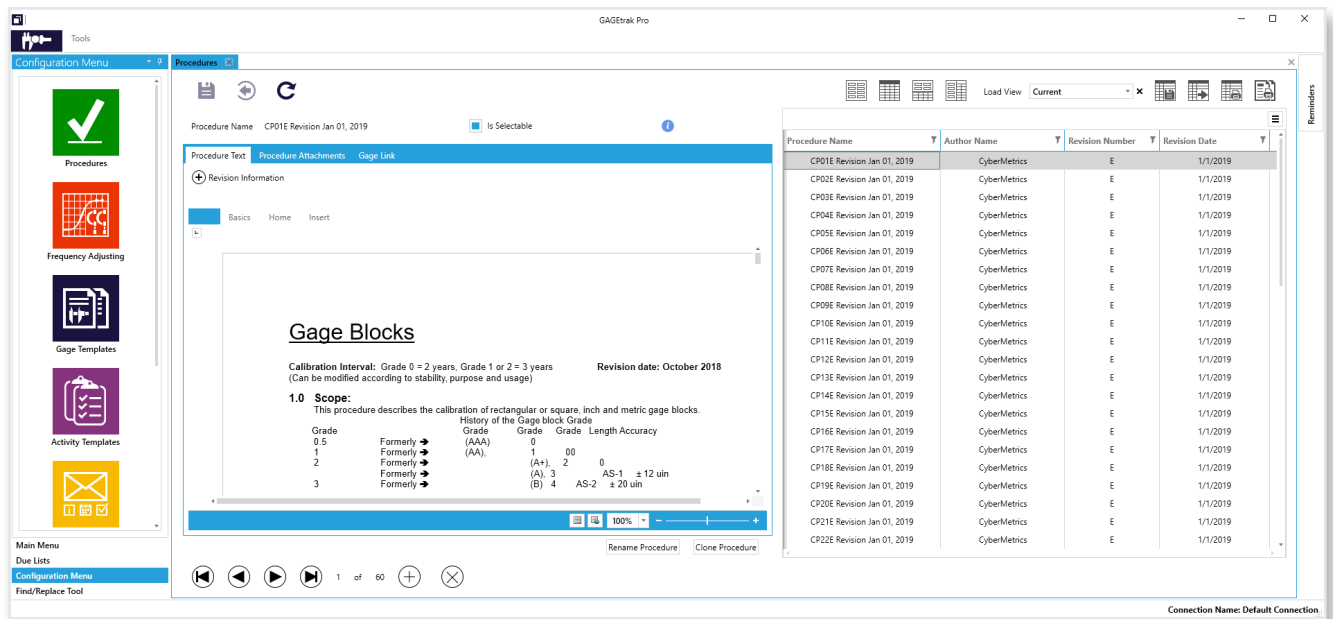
GAGEtrak Pro

Tools

Configuration Menu

Procedures

Frequency Adjusting

Gage Templates

Activity Templates

Main Menu
Due Lists
Configuration Menu
Find/Replace Tool

Procedures

Procedure Name CP01E Revision Jan 01, 2019

Is Selectable

Procedure Text | Procedure Attachments | Gage Link

Revision Information

Basics Home Insert

Gage Blocks

Calibration Interval: Grade 0 = 2 years, Grade 1 or 2 = 3 years Revision date: October 2018
(Can be modified according to stability, purpose and usage)

1.0 Scope:
This procedure describes the calibration of rectangular or square, inch and metric gage blocks.

History of the Gage block Grade

| Grade | | Grade | Grade | Grade | Length Accuracy |
|---|---|---|---|---|---|
| 0.5 | Formerly ➔ | (AAA) | 0 | | |
| 1 | Formerly ➔ | (AA), | 1 | 00 | |
| 2 | Formerly ➔ | | (A+), | 2 | 0 |
| | Formerly ➔ | | (A), 3 | | AS-1 ± 12 uin |
| 3 | Formerly ➔ | | (B) 4 | | AS-2 ± 20 uin |

100%

Rename Procedure Clone Procedure

1 of 60

Load View Current

| Procedure Name | Author Name | Revision Number | Revision Date |
|---|---|---|---|
| CP01E Revision Jan 01, 2019 | CyberMetrics | E | 1/1/2019 |
| CP02E Revision Jan 01, 2019 | CyberMetrics | E | 1/1/2019 |
| CP03E Revision Jan 01, 2019 | CyberMetrics | E | 1/1/2019 |
| CP04E Revision Jan 01, 2019 | CyberMetrics | E | 1/1/2019 |
| CP05E Revision Jan 01, 2019 | CyberMetrics | E | 1/1/2019 |
| CP06E Revision Jan 01, 2019 | CyberMetrics | E | 1/1/2019 |
| CP07E Revision Jan 01, 2019 | CyberMetrics | E | 1/1/2019 |
| CP08E Revision Jan 01, 2019 | CyberMetrics | E | 1/1/2019 |
| CP09E Revision Jan 01, 2019 | CyberMetrics | E | 1/1/2019 |
| CP10E Revision Jan 01, 2019 | CyberMetrics | E | 1/1/2019 |
| CP11E Revision Jan 01, 2019 | CyberMetrics | E | 1/1/2019 |
| CP12E Revision Jan 01, 2019 | CyberMetrics | E | 1/1/2019 |
| CP13E Revision Jan 01, 2019 | CyberMetrics | E | 1/1/2019 |
| CP14E Revision Jan 01, 2019 | CyberMetrics | E | 1/1/2019 |
| CP15E Revision Jan 01, 2019 | CyberMetrics | E | 1/1/2019 |
| CP16E Revision Jan 01, 2019 | CyberMetrics | E | 1/1/2019 |
| CP17E Revision Jan 01, 2019 | CyberMetrics | E | 1/1/2019 |
| CP18E Revision Jan 01, 2019 | CyberMetrics | E | 1/1/2019 |
| CP19E Revision Jan 01, 2019 | CyberMetrics | E | 1/1/2019 |
| CP20E Revision Jan 01, 2019 | CyberMetrics | E | 1/1/2019 |
| CP21E Revision Jan 01, 2019 | CyberMetrics | E | 1/1/2019 |
| CP22E Revision Jan 01, 2019 | CyberMetrics | E | 1/1/2019 |

Reminders

Connection Name: Default Connection